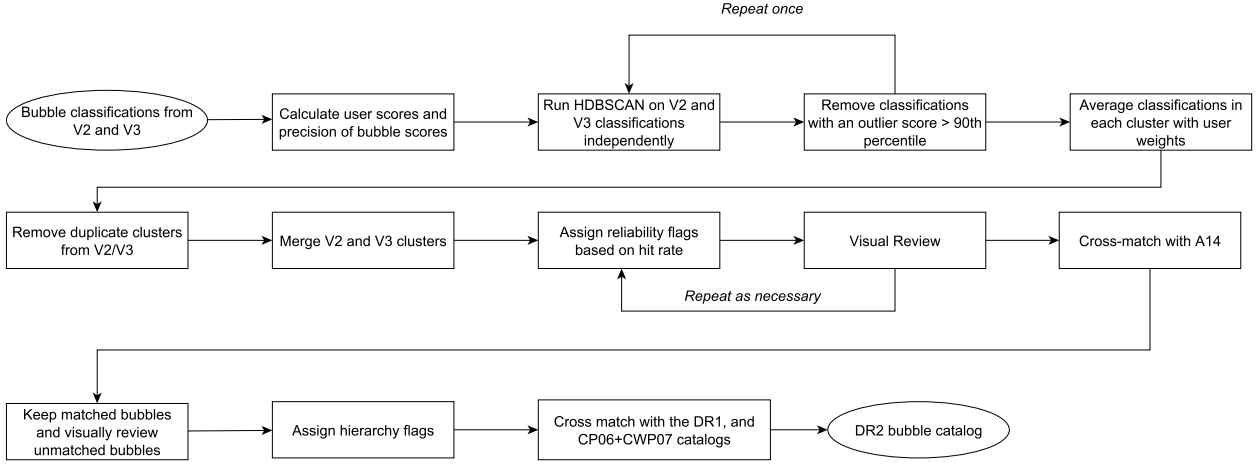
Repeat once

Bubble classifications from V2 and V3

Calculate user scores and precision of bubble scores

Run HDBSCAN on V2 and V3 classifications independently

Remove classifications with an outlier score > 90th percentile

Average classifications in each cluster with user weights

Remove duplicate clusters from V2/V3

Merge V2 and V3 clusters

Assign reliability flags based on hit rate

Visual Review

Cross-match with A14

Repeat as necessary

Keep matched bubbles and visually review unmatched bubbles

Assign hierarchy flags

Cross match with the DR1, and CP06+CWP07 catalogs

DR2 bubble catalog